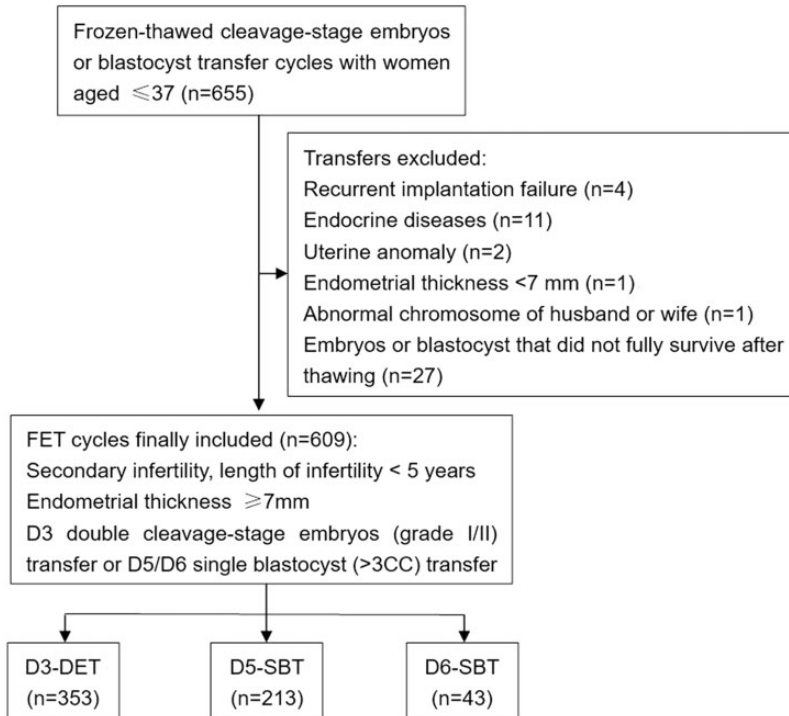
Frozen-thawed cleavage-stage embryos or blastocyst transfer cycles with women aged $\leqslant$37 (n=655)

Transfers excluded:
Recurrent implantation failure (n=4)
Endocrine diseases (n=11)
Uterine anomaly (n=2)
Endometrial thickness <7 mm (n=1)
Abnormal chromosome of husband or wife (n=1)
Embryos or blastocyst that did not fully survive after thawing (n=27)

FET cycles finally included (n=609):
Secondary infertility, length of infertility < 5 years
Endometrial thickness $\geqslant$7mm
D3 double cleavage-stage embryos (grade I/II) transfer or D5/D6 single blastocyst (>3CC) transfer

D3-DET
(n=353)

D5-SBT
(n=213)

D6-SBT
(n=43)